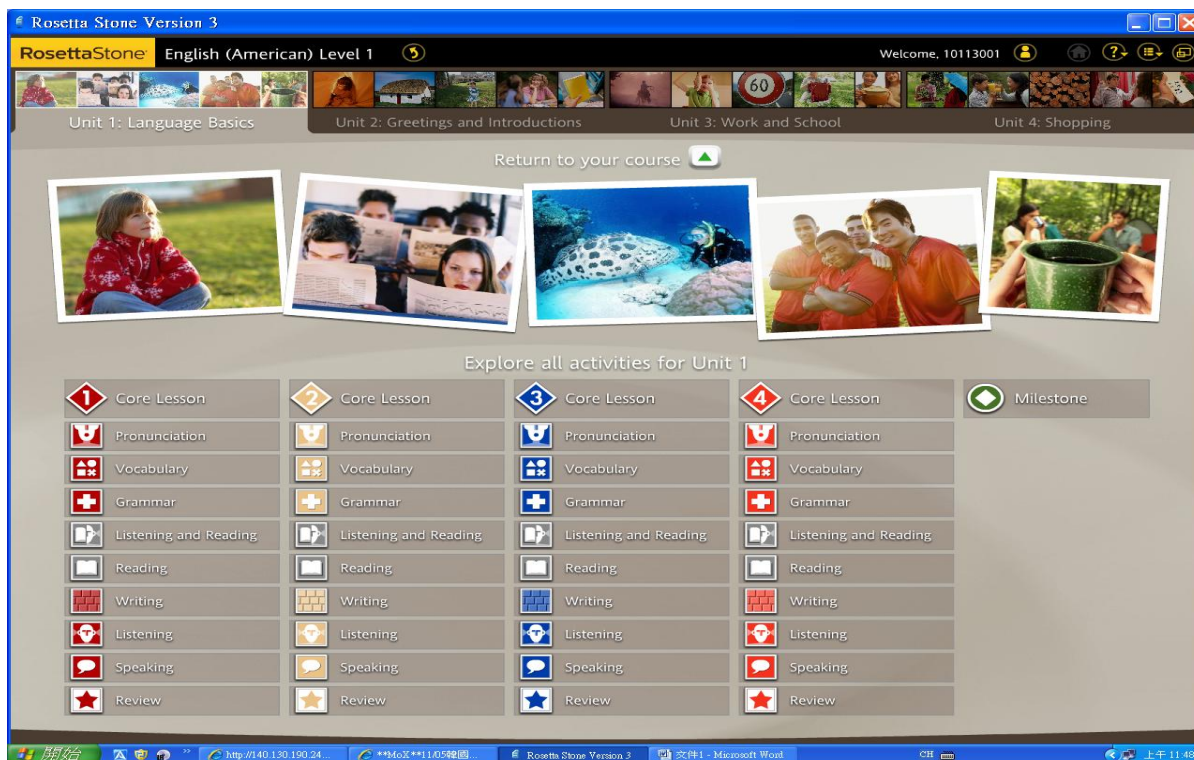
Rosetta Stone Version 3

RosettaStone English (American) Level 1

Welcome, 10113001

60

Unit 1: Language Basics
Unit 2: Greetings and Introductions
Unit 3: Work and School
Unit 4: Shopping

Return to your course

Explore all activities for Unit 1

1 Core Lesson
Pronunciation
Vocabulary
Grammar
Listening and Reading
Reading
Writing
Listening
Speaking
Review

2 Core Lesson
Pronunciation
Vocabulary
Grammar
Listening and Reading
Reading
Writing
Listening
Speaking
Review

3 Core Lesson
Pronunciation
Vocabulary
Grammar
Listening and Reading
Reading
Writing
Listening
Speaking
Review

4 Core Lesson
Pronunciation
Vocabulary
Grammar
Listening and Reading
Reading
Writing
Listening
Speaking
Review

Milestone

開始 http://140.130.190.24... **MoX**11/05韓國... Rosetta Stone Version 3 文件1 - Microsoft Word CH 上午 11:48